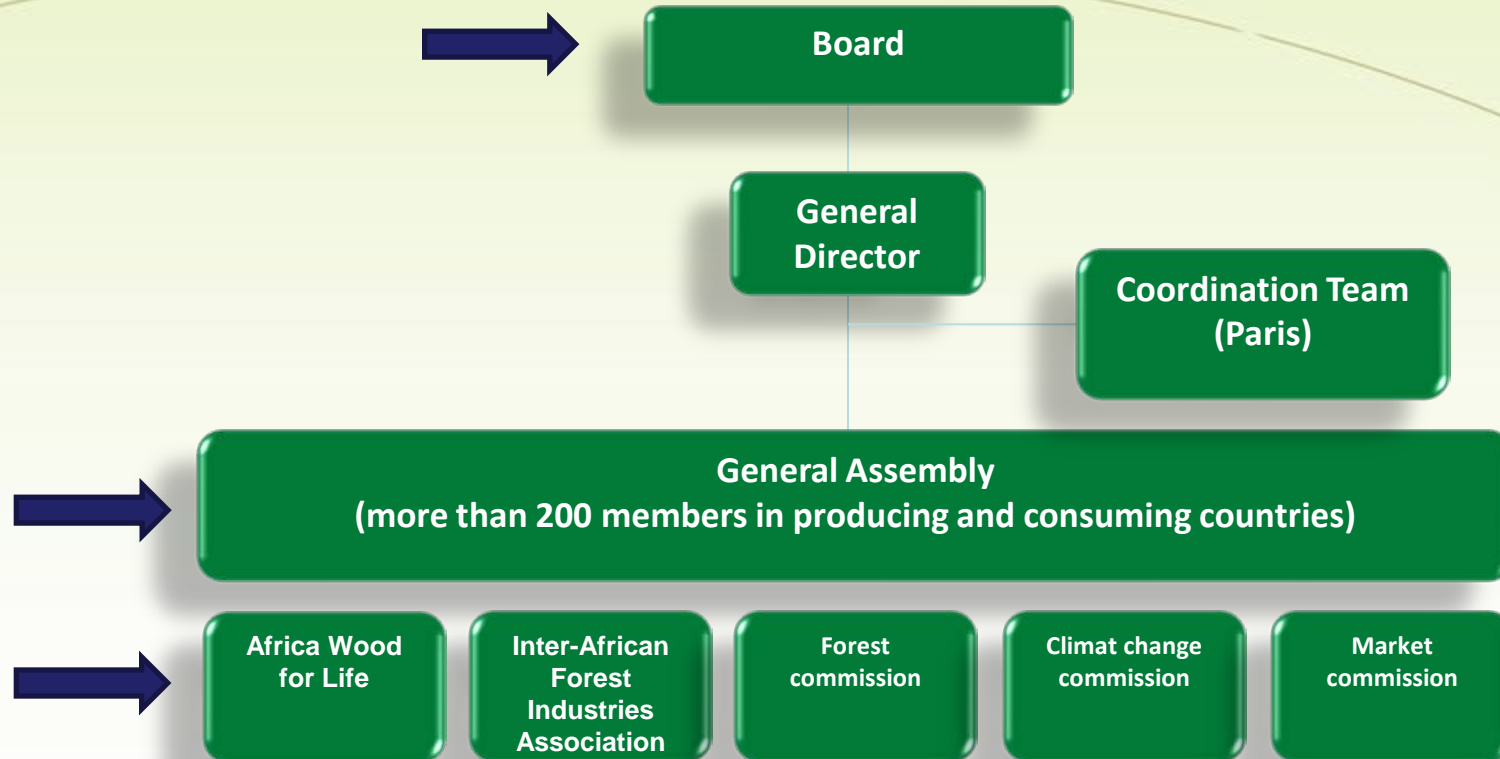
Board

General Director

Coordination Team (Paris)

General Assembly
(more than 200 members in producing and consuming countries)

Africa Wood for Life

Inter-African Forest Industries Association

Forest commission

Climat change commission

Market commission